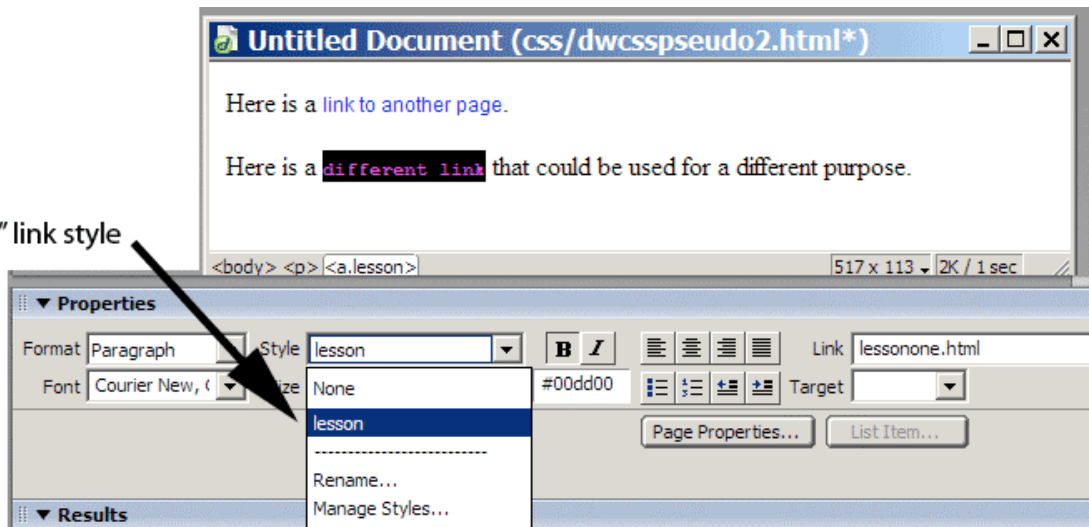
Untitled Document (css/dwcsspseudo2.html*)

Here is a link to another page.

Here is a different link that could be used for a different purpose.

" link style

<body> <p> <a.lesson>

517 x 113 2K / 1 sec

▼ Properties

Format Paragraph

Style lesson

B I

Link lessonone.html

Font Courier New, (

ize

None

#00dd00

Target

lesson

Page Properties...

List Item...

---------------------------

Rename...

Manage Styles...

▼ Results